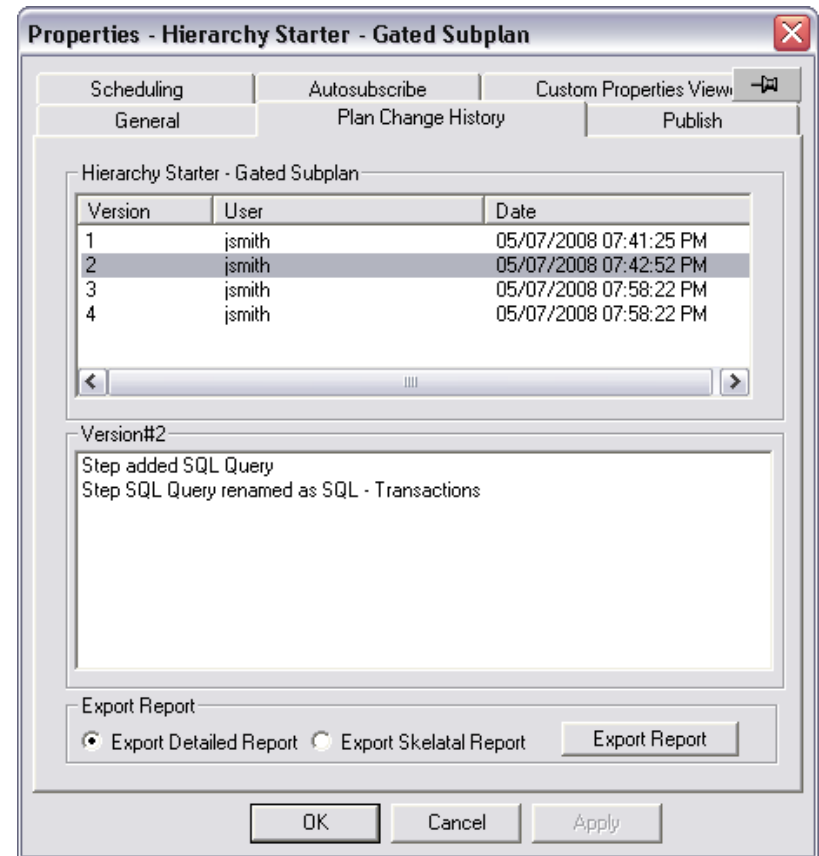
Properties - Hierarchy Starter - Gated Subplan

Scheduling | Autosubscribe | Custom Properties View
General | Plan Change History | Publish

Hierarchy Starter - Gated Subplan

| Version | User | Date |
|---|---|---|
| 1 | jsmith | 05/07/2008 07:41:25 PM |
| 2 | jsmith | 05/07/2008 07:42:52 PM |
| 3 | jsmith | 05/07/2008 07:58:22 PM |
| 4 | jsmith | 05/07/2008 07:58:22 PM |

Version#2

Step added SQL Query
Step SQL Query renamed as SQL - Transactions

Export Report

Export Detailed Report
Export Skelatal Report
Export Report

OK
Cancel
Apply